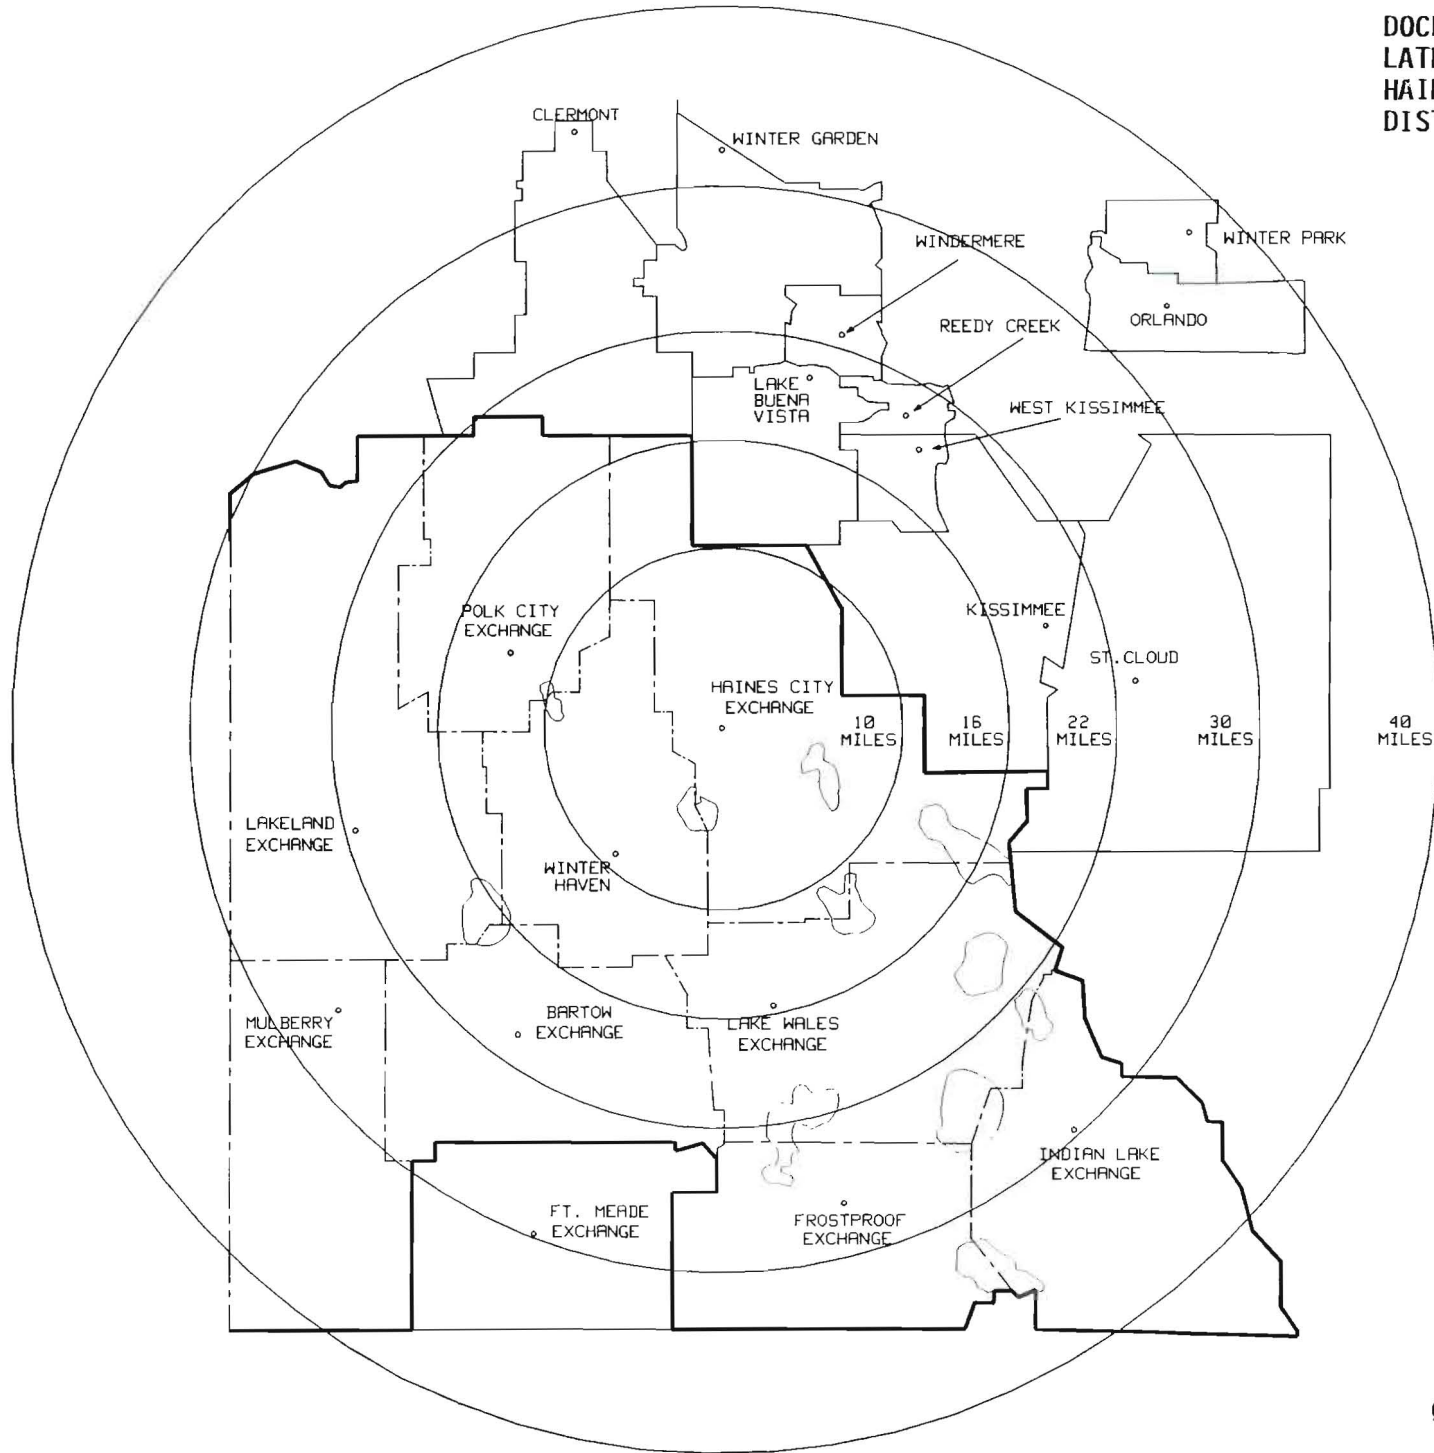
DOC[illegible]
LAT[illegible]
HAI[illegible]
DIS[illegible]

CLERMONT
WINTER GARDEN
WINDERMERE
WINTER PARK
ORLANDO
REEDY CREEK
LAKE BUENA VISTA
WEST KISSIMMEE
POLK CITY EXCHANGE
KISSIMMEE
ST. CLOUD
HAINES CITY EXCHANGE
10 MILES
16 MILES
22 MILES
30 MILES
40 MILES
LAKELAND EXCHANGE
WINTER HAVEN
MULBERRY EXCHANGE
BARTOW EXCHANGE
LAKE WALES EXCHANGE
INDIAN LAKE EXCHANGE
FT. MEADE EXCHANGE
FROSTPROOF EXCHANGE